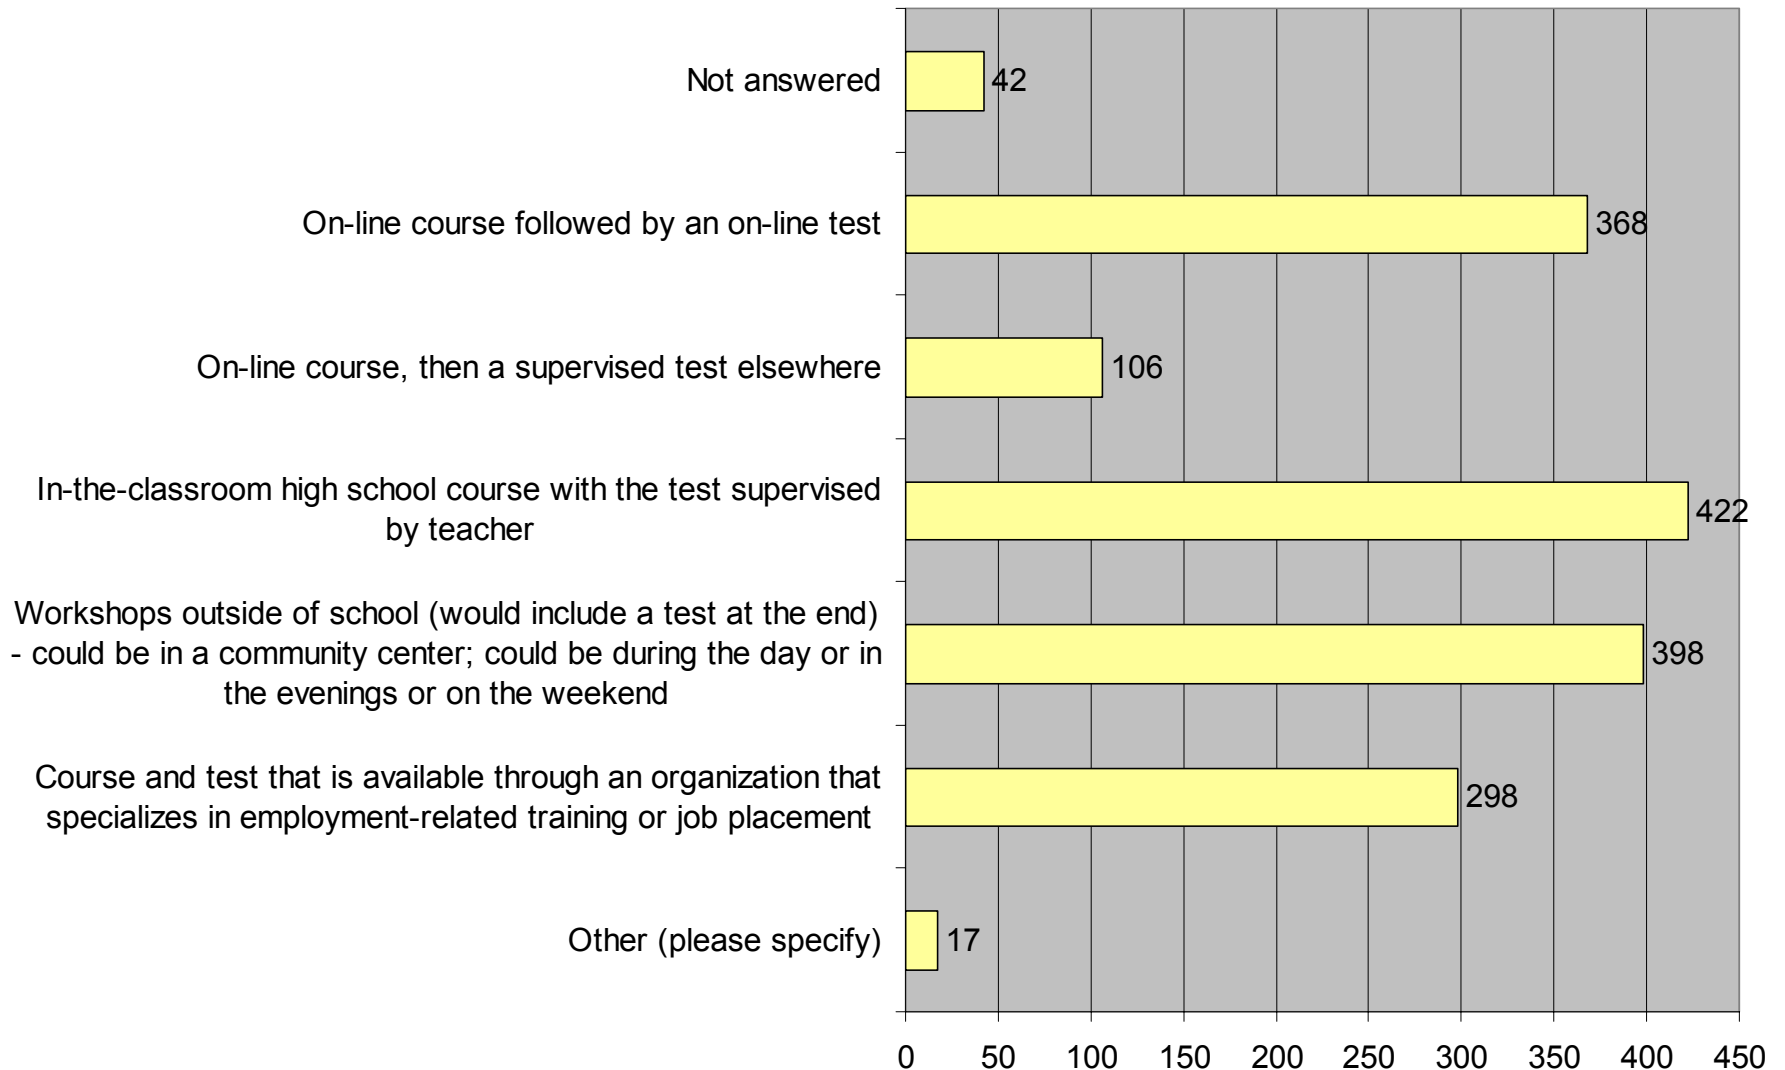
Not answered 42

On-line course followed by an on-line test 368

On-line course, then a supervised test elsewhere 106

In-the-classroom high school course with the test supervised by teacher 422

Workshops outside of school (would include a test at the end) - could be in a community center; could be during the day or in the evenings or on the weekend 398

Course and test that is available through an organization that specializes in employment-related training or job placement 298

Other (please specify) 17

0 50 100 150 200 250 300 350 400 450